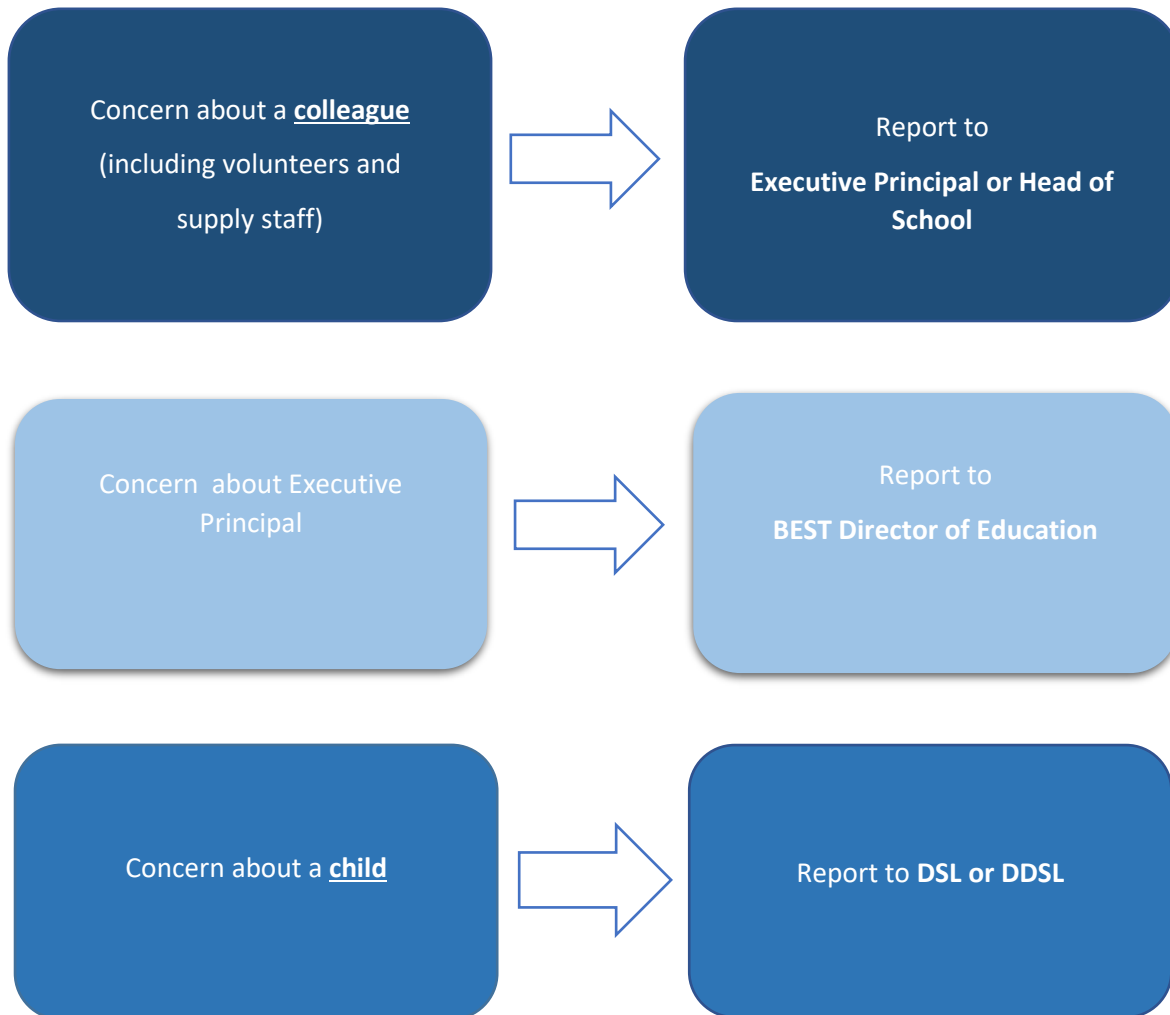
Concern about a **colleague** (including volunteers and supply staff)

Report to

**Executive Principal or Head of School**

Concern  about Executive Principal

Report to

**BEST Director of Education**

Concern about a **child**

Report to **DSL or DDSL**